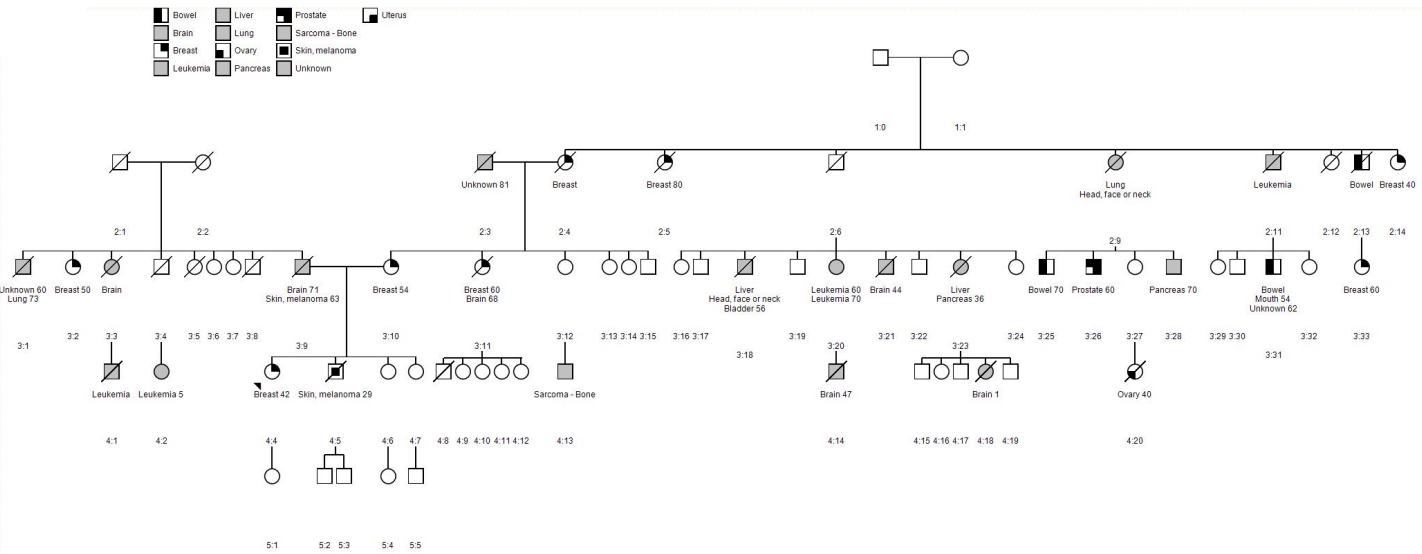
Bowel
Brain
Breast
Leukemia
Liver
Lung
Ovary
Pancreas
Prostate
Sarcoma - Bone
Skin, melanoma
Unknown
Uterus

1:0 1:1

Unknown 81
Breast
Breast 80
Lung
Head, face or neck
Leukemia
Bowel
Breast 40

2:1 2:2 2:3 2:4 2:5 2:6 2:9 2:11 2:12 2:13 2:14

Unknown 60
Lung 73
Breast 50
Brain
Brain 71
Skin, melanoma 63
Breast 54
Breast 60
Brain 68
Liver
Head, face or neck
Bladder 56
Leukemia 60
Leukemia 70
Brain 44
Liver
Pancreas 36
Bowel 70
Prostate 60
Pancreas 70
Bowel
Mouth 54
Unknown 62
Breast 60

3:1 3:2 3:3 3:4 3:5 3:6 3:7 3:8 3:9 3:10 3:11 3:12 3:13 3:14 3:15 3:16 3:17 3:18 3:19 3:20 3:21 3:22 3:23 3:24 3:25 3:26 3:27 3:28 3:29 3:30 3:31 3:32 3:33

Leukemia
Leukemia 5
Breast 42
Skin, melanoma 29
Sarcoma - Bone
Brain 47
Brain 1
Ovary 40

4:1 4:2 4:4 4:5 4:6 4:7 4:8 4:9 4:10 4:11 4:12 4:13 4:14 4:15 4:16 4:17 4:18 4:19 4:20

5:1 5:2 5:3 5:4 5:5